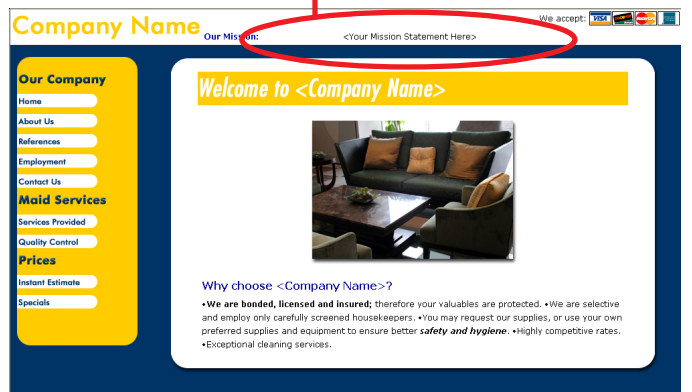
Company Name

Our Mission:

<Your Mission Statement Here>

We accept: VISA

Our Company

Home

About Us

References

Employment

Contact Us

Maid Services

Services Provided

Quality Control

Prices

Instant Estimate

Specials

Welcome to <Company Name>

Why choose <Company Name>?

•We are bonded, licensed and insured; therefore your valuables are protected. •We are selective and employ only carefully screened housekeepers. •You may request our supplies, or use your own preferred supplies and equipment to ensure better safety and hygiene. •Highly competitive rates. •Exceptional cleaning services.